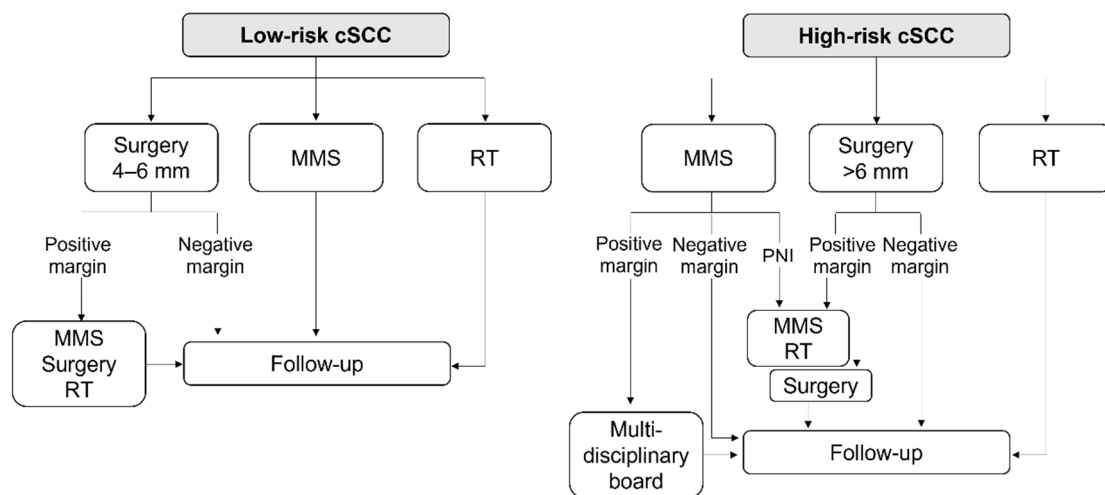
Low-risk cSCC

Surgery 4–6 mm

MMS

RT

Positive margin

Negative margin

MMS Surgery RT

Follow-up

High-risk cSCC

MMS

Surgery >6 mm

RT

Positive margin

Negative margin

PNI

Positive margin

Negative margin

MMS RT

Surgery

Multi-disciplinary board

Follow-up